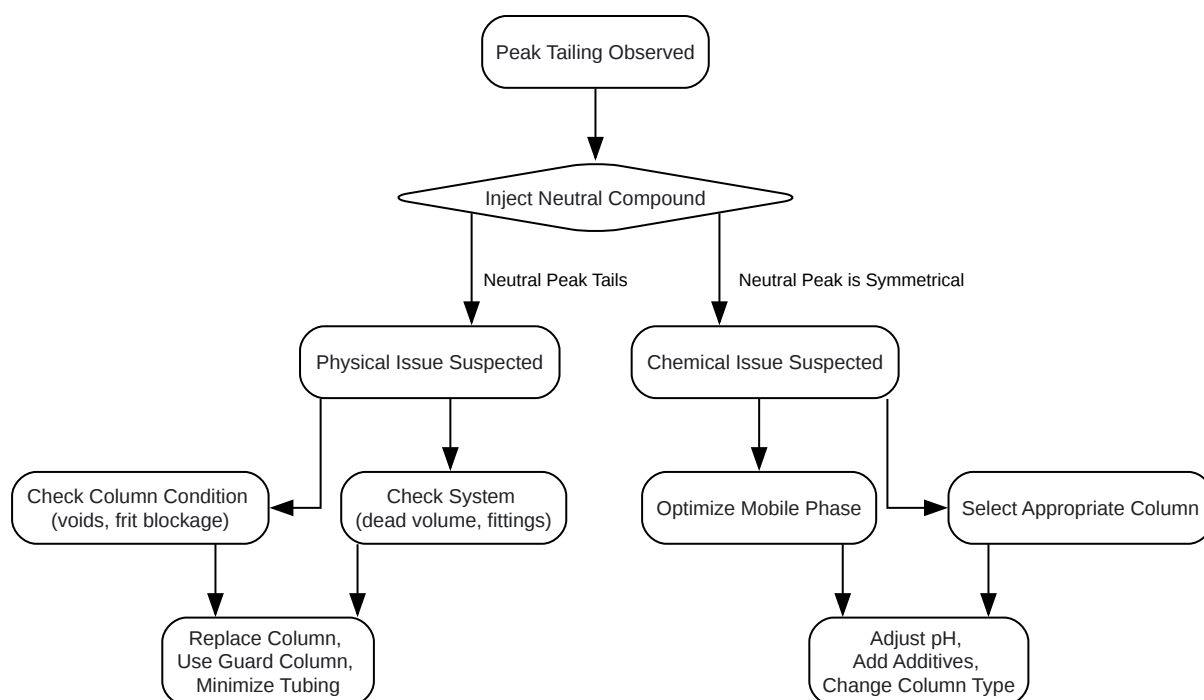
Peak Tailing Observed

Inject Neutral Compound

Neutral Peak Tails

Neutral Peak is Symmetrical

Physical Issue Suspected

Chemical Issue Suspected

Check Column Condition (voids, frit blockage)

Check System (dead volume, fittings)

Optimize Mobile Phase

Select Appropriate Column

Replace Column, Use Guard Column, Minimize Tubing

Adjust pH, Add Additives, Change Column Type